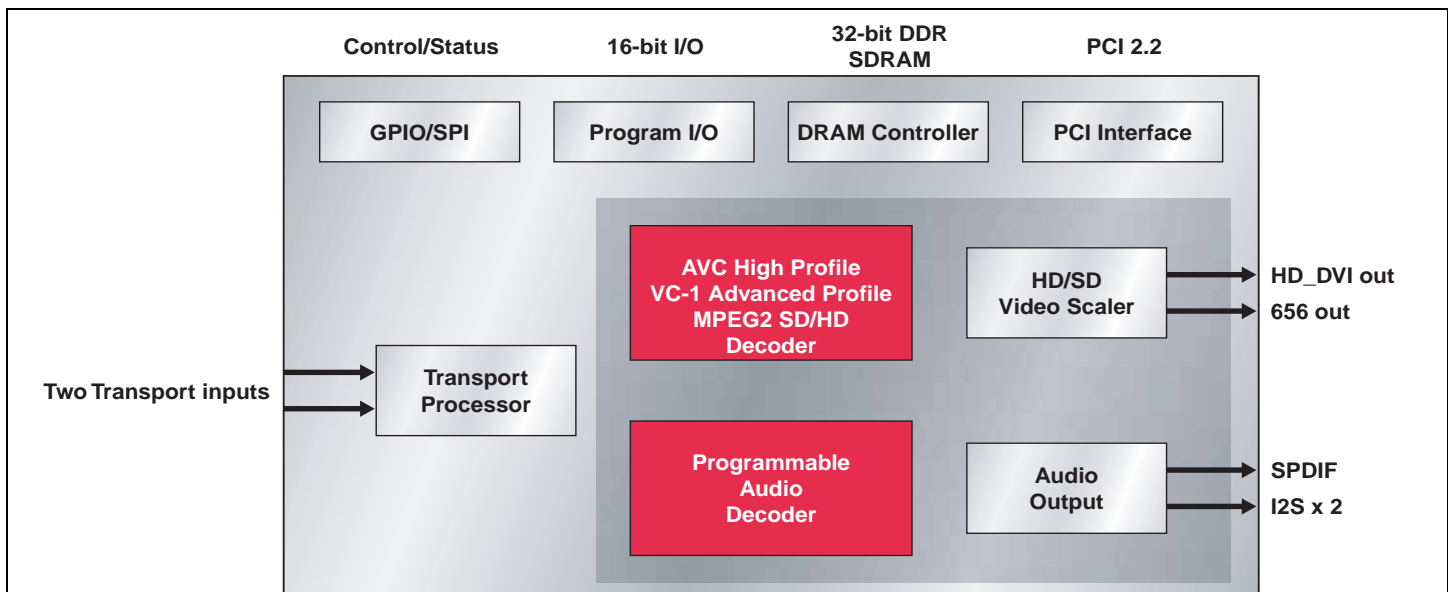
Control/Status

16-bit I/O

32-bit DDR
SDRAM

PCI 2.2

GPIO/SPI

Program I/O

DRAM Controller

PCI Interface

AVC High Profile
VC-1 Advanced Profile
MPEG2 SD/HD
Decoder

HD/SD
Video Scaler

HD_DVI out

656 out

Two Transport inputs

Transport
Processor

Programmable
Audio
Decoder

Audio
Output

SPDIF

I2S x 2